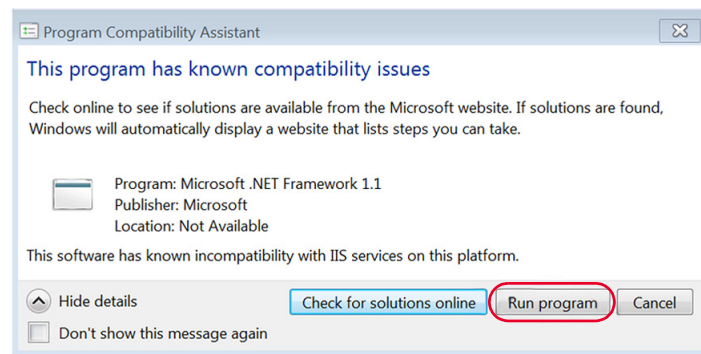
Program Compatibility Assistant

This program has known compatibility issues

Check online to see if solutions are available from the Microsoft website. If solutions are found, Windows will automatically display a website that lists steps you can take.

Program: Microsoft .NET Framework 1.1
Publisher: Microsoft
Location: Not Available

This software has known incompatibility with IIS services on this platform.

Hide details

Check for solutions online

Run program

Cancel

Don't show this message again